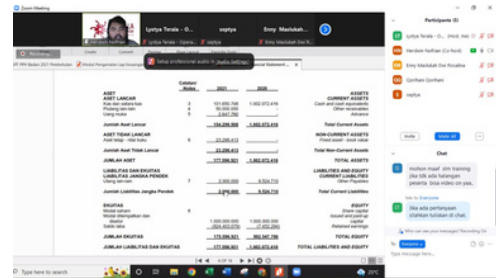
Zoom Meeting

Lystya Terala - O...

septya

Emy Masrukah De...

Setup professional audio ki

Audio Settings

Participants (5)

Lystya Terala - O... (Host, me)

Handani Nofrian (Co-host)

Emy Masrukah Dw Rosalina

Qonitam Qonitam

septya

Invite

Mute All

Chat

mohon maaf sim training jika tdk ada halangan peserta bisa video on yaa..

Me to Everyone

Jika ada pertanyaan silahkan tuliskan di chat.

Who can see your messages? Recording On

To: Everyone

Type message here...

| | Catatan/ Notes | 2021 | 2020 | |
|---|---|---|---|---|
| ASET | | | | ASSETS |
| ASET LANCAR | | | | CURRENT ASSETS |
| Kas dan setara kas | 3 | 101,650,798 | 1,062,072,416 | Cash and cash equivalents |
| Piutang lain-lain | | 50,000,000 | | Other receivables |
| Uang muka | 5 | 2,647,760 | | Advance |
| Jumlah Aset Lancar | | 154,298,558 | 1,062,072,416 | Total Current Assets |
| ASET TIDAK LANCAR | | | | NON-CURRENT ASSETS |
| Aset tetap - nilai buku | 6 | 23,298,413 | | Fixed asset - book value |
| Jumlah Aset Tidak Lancar | | 23,298,413 | | Total Non-Current Assets |
| JUMLAH ASET | | 177,596,971 | 1,062,072,416 | TOTAL ASSETS |
| LIABILITAS DAN EKUITAS | | | | LIABILITIES AND EQUITY |
| LIABILITAS JANGKA PENDEK | | | | CURRENT LIABILITIES |
| Utang lain-lain | 7 | 2,000,000 | 9,324,710 | Other Payables |
| Jumlah Liabilitas Jangka Pendek | | 2,000,000 | 9,324,710 | Total Current Liabilities |
| EKUITAS | | | | EQUITY |
| Modal saham | 8 | | | Share capital |
| Modal ditempatkan dan disetor | | 1,000,000,000 | 1,000,000,000 | Issued and paid-up capital |
| Saldo laba | | (824,403,029) | (7,452,294) | Retained earnings |
| JUMLAH EKUITAS | | 175,596,971 | 992,547,706 | TOTAL EQUITY |
| JUMLAH LIABILITAS DAN EKUITAS | | 177,596,971 | 1,062,072,416 | TOTAL LIABILITIES AND EQUITY |

Type here to search